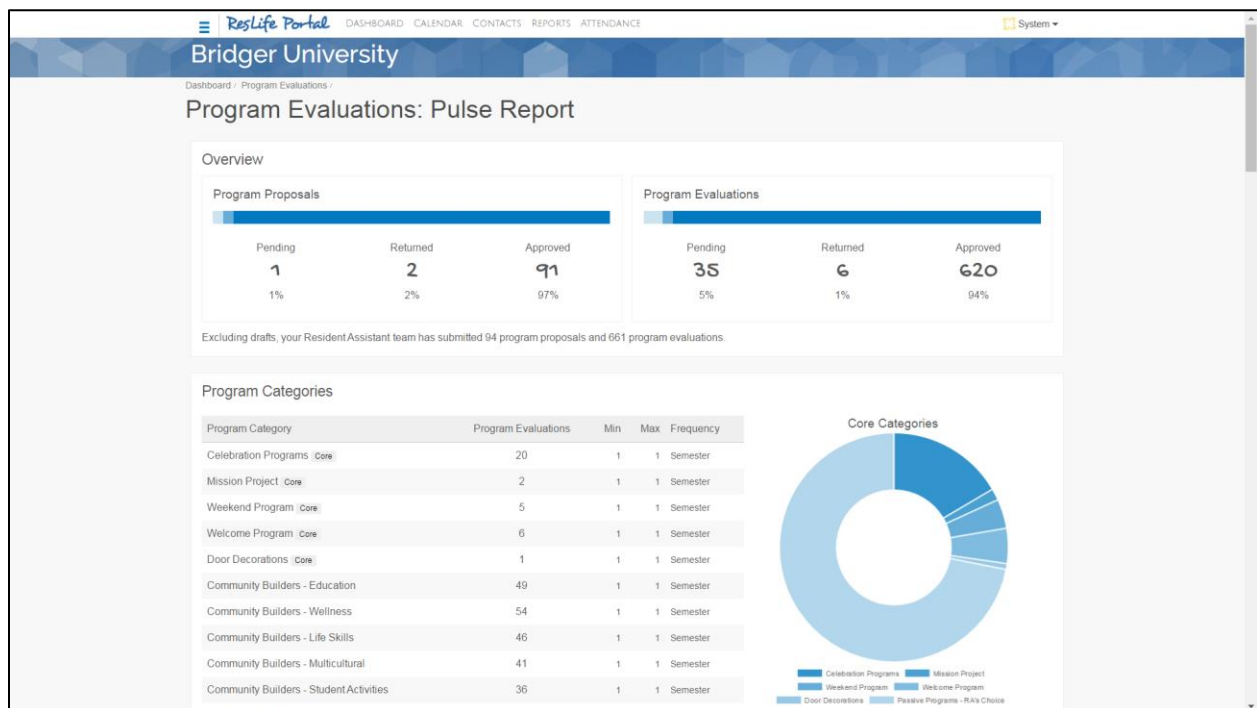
ResLife Portal DASHBOARD CALENDAR CONTACTS REPORTS ATTENDANCE

System ▾

Bridger University

Dashboard / Program Evaluations /

Program Evaluations: Pulse Report

Overview

Program Proposals

| Pending | Returned | Approved |
|---|---|---|
| 1 | 2 | 91 |
| 1% | 2% | 97% |

Program Evaluations

| Pending | Returned | Approved |
|---|---|---|
| 35 | 6 | 620 |
| 5% | 1% | 94% |

Excluding drafts, your Resident Assistant team has submitted 94 program proposals and 661 program evaluations.

Program Categories

| Program Category | Program Evaluations | Min | Max | Frequency |
|---|---|---|---|---|
| Celebration Programs Core | 20 | 1 | 1 | Semester |
| Mission Project Core | 2 | 1 | 1 | Semester |
| Weekend Program Core | 5 | 1 | 1 | Semester |
| Welcome Program Core | 6 | 1 | 1 | Semester |
| Door Decorations Core | 1 | 1 | 1 | Semester |
| Community Builders - Education | 49 | 1 | 1 | Semester |
| Community Builders - Wellness | 54 | 1 | 1 | Semester |
| Community Builders - Life Skills | 46 | 1 | 1 | Semester |
| Community Builders - Multicultural | 41 | 1 | 1 | Semester |
| Community Builders - Student Activities | 36 | 1 | 1 | Semester |

Core Categories

Celebration Programs
Mission Project
Weekend Program
Welcome Program
Door Decorations
Passive Programs - RA's Choice